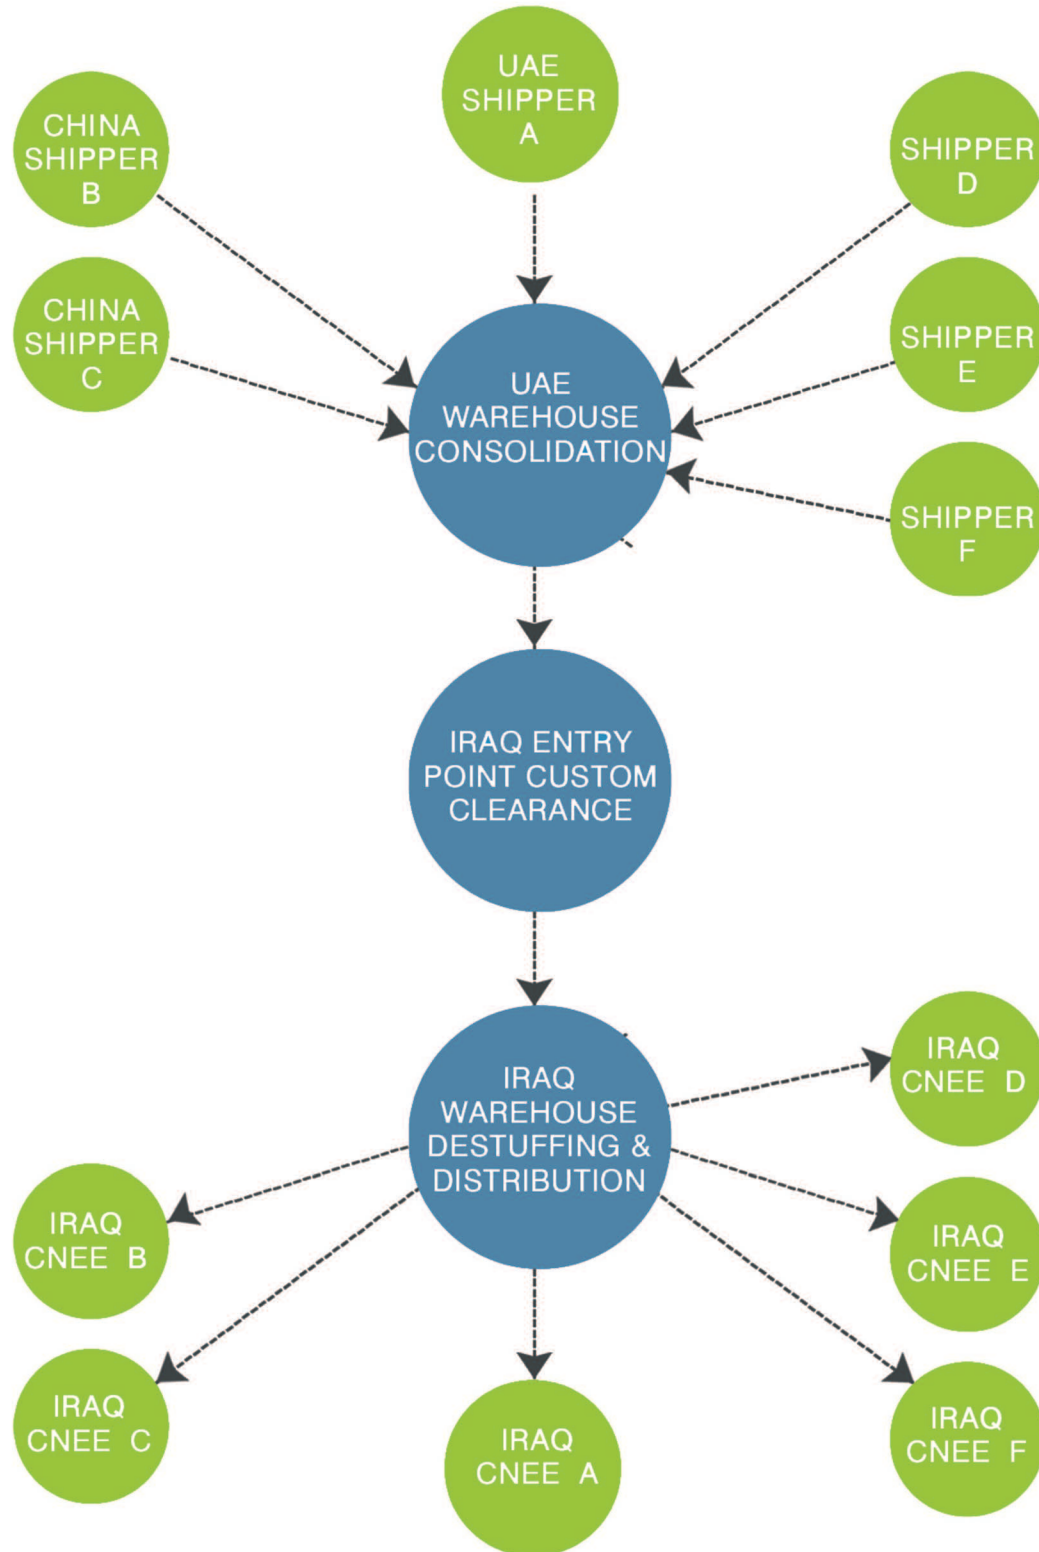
CHINA SHIPPER B

UAE SHIPPER A

SHIPPER D

CHINA SHIPPER C

SHIPPER E

UAE WAREHOUSE CONSOLIDATION

SHIPPER F

IRAQ ENTRY POINT CUSTOM CLEARANCE

IRAQ WAREHOUSE DESTUFFING & DISTRIBUTION

IRAQ CNEE D

IRAQ CNEE B

IRAQ CNEE E

IRAQ CNEE C

IRAQ CNEE A

IRAQ CNEE F